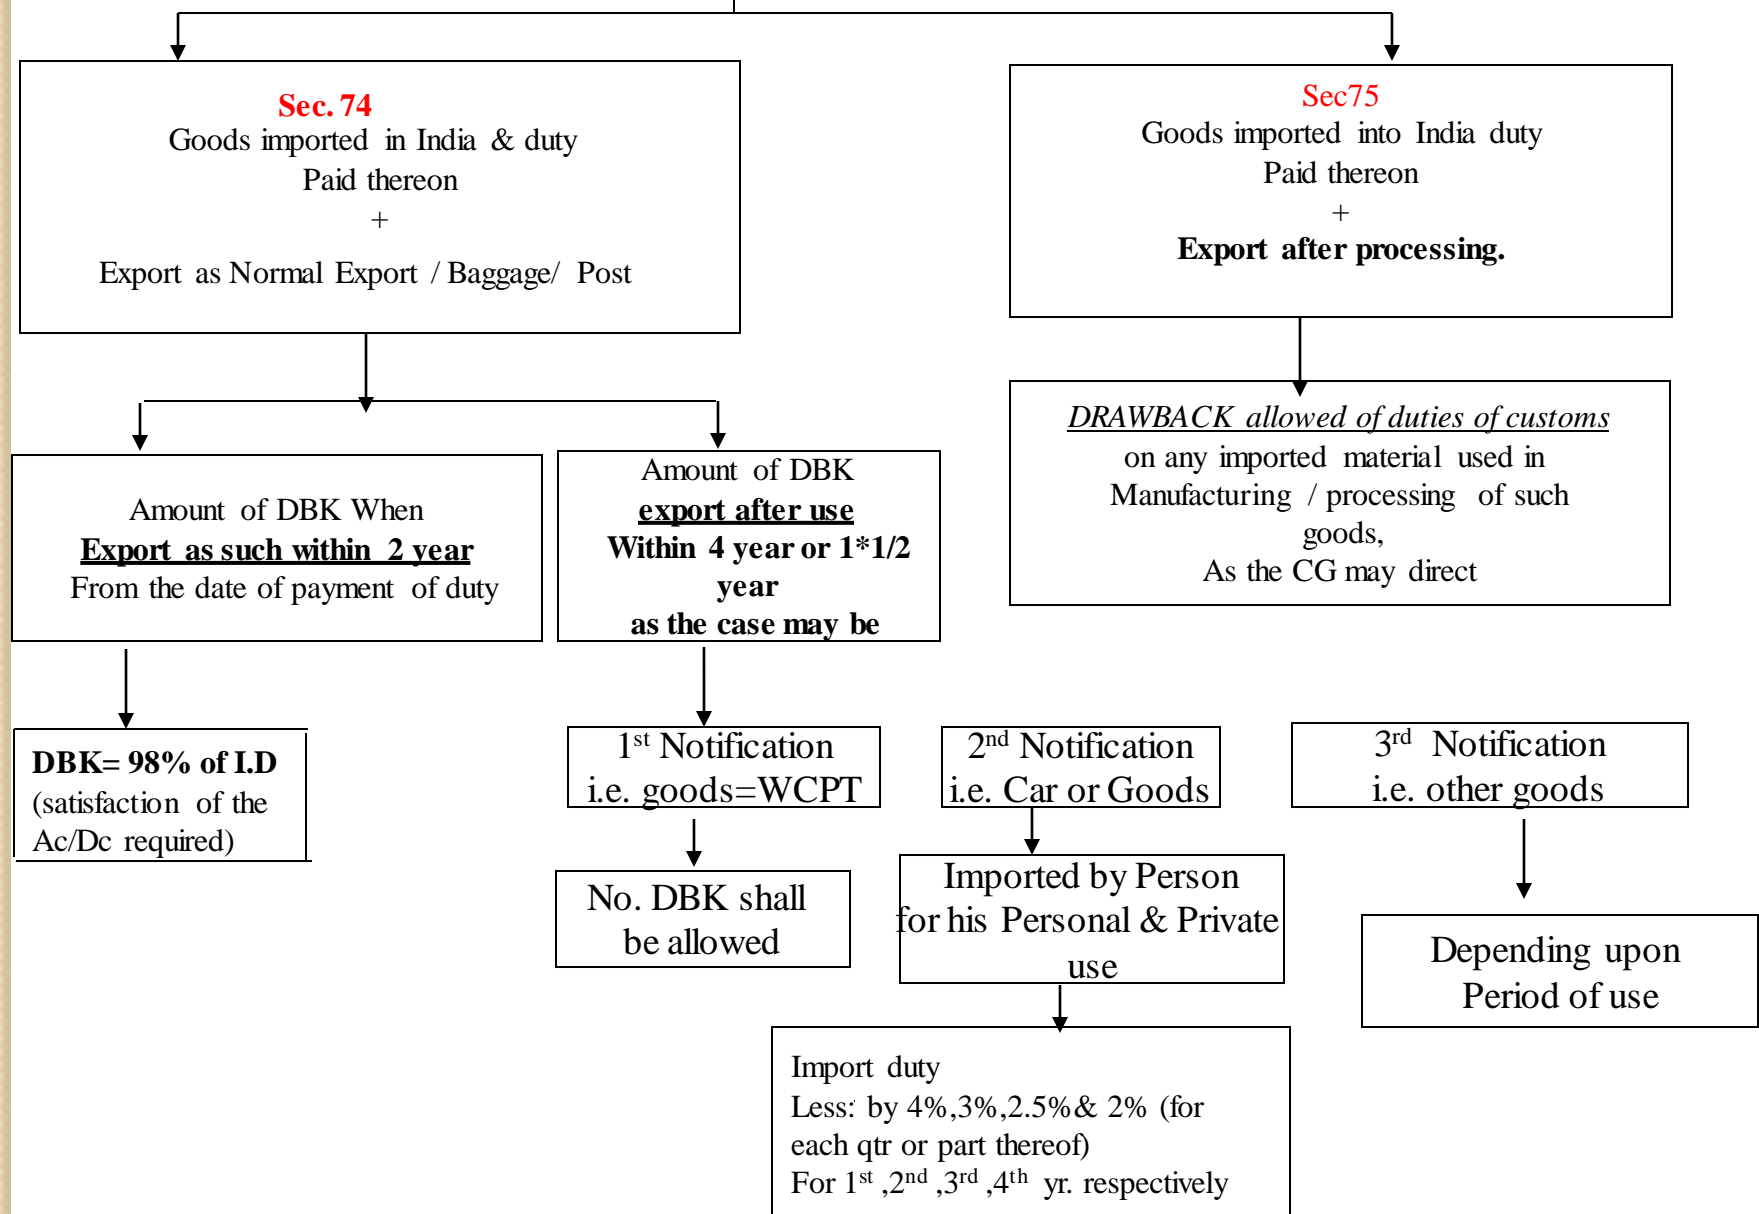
Sec. 74
Goods imported in India & duty Paid thereon
+
Export as Normal Export / Baggage/ Post

Sec75
Goods imported into India duty Paid thereon
+
Export after processing.

Amount of DBK When
Export as such within 2 year
From the date of payment of duty

Amount of DBK
export after use
Within 4 year or 1*1/2 year
as the case may be

DRAWBACK allowed of duties of customs
on any imported material used in Manufacturing / processing of such goods,
As the CG may direct

DBK= 98% of I.D
(satisfaction of the Ac/Dc required)

1$^{st}$ Notification
i.e. goods=WCPT

2$^{nd}$ Notification
i.e. Car or Goods

3$^{rd}$ Notification
i.e. other goods

No. DBK shall be allowed

Imported by Person for his Personal & Private use

Depending upon Period of use

Import duty
Less: by 4%,3%,2.5%& 2% (for each qtr or part thereof)
For 1$^{st}$ ,2$^{nd}$ ,3$^{rd}$ ,4$^{th}$ yr. respectively